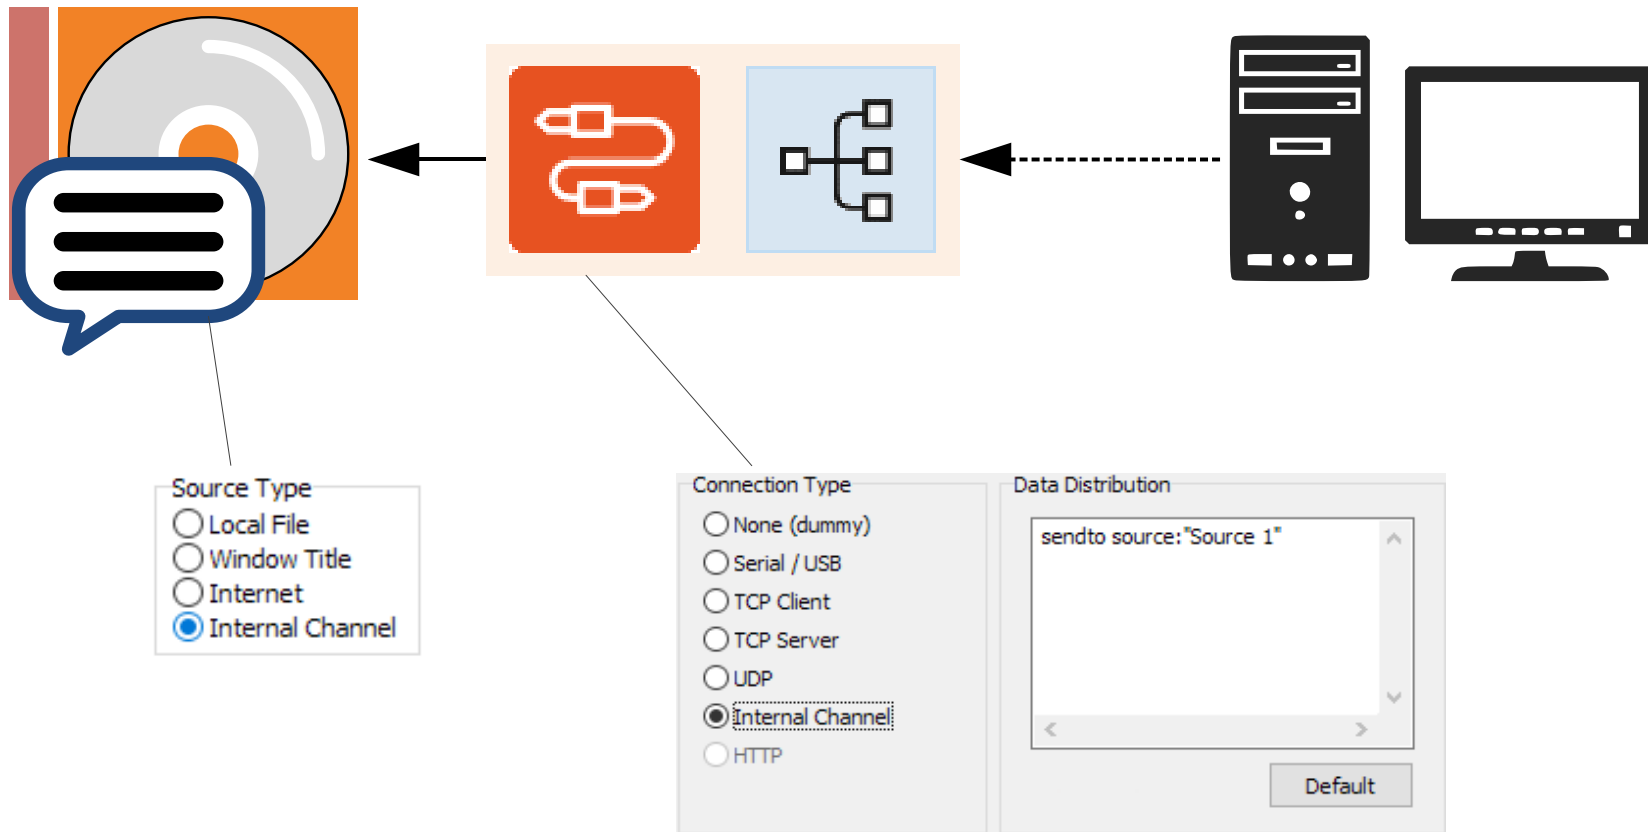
Source Type
Local File
Window Title
Internet
Internal Channel

Connection Type
None (dummy)
Serial / USB
TCP Client
TCP Server
UDP
Internal Channel
HTTP

Data Distribution
sendto source:"Source 1"

Default